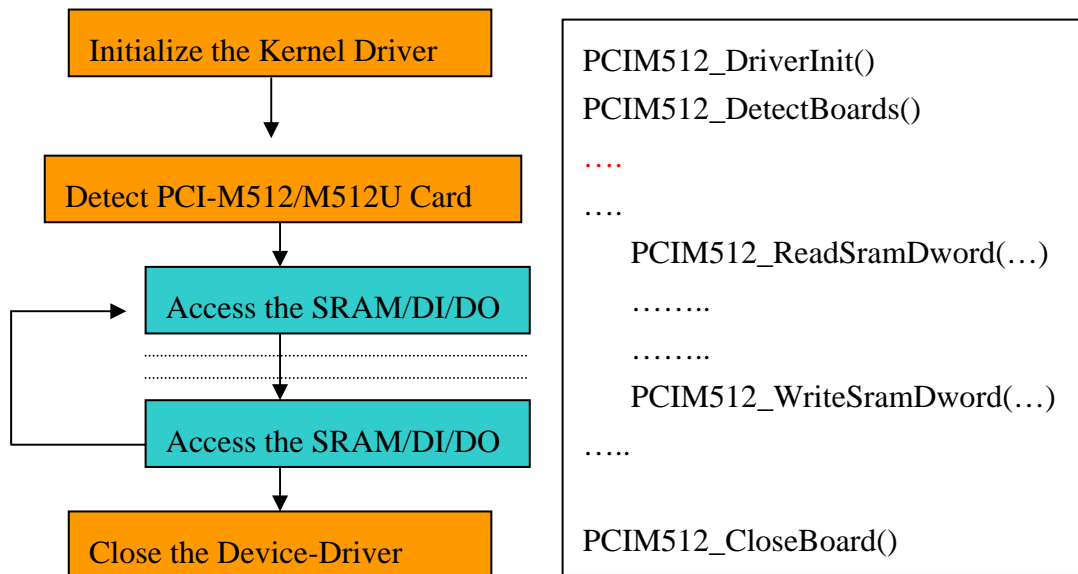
Initialize the Kernel Driver

Detect PCI-M512/M512U Card

Access the SRAM/DI/DO

Access the SRAM/DI/DO

Close the Device-Driver

PCIM512_DriverInit()
PCIM512_DetectBoards()
….
….
PCIM512_ReadSramDword(…)
……..
……..
PCIM512_WriteSramDword(…)
…..

PCIM512_CloseBoard()